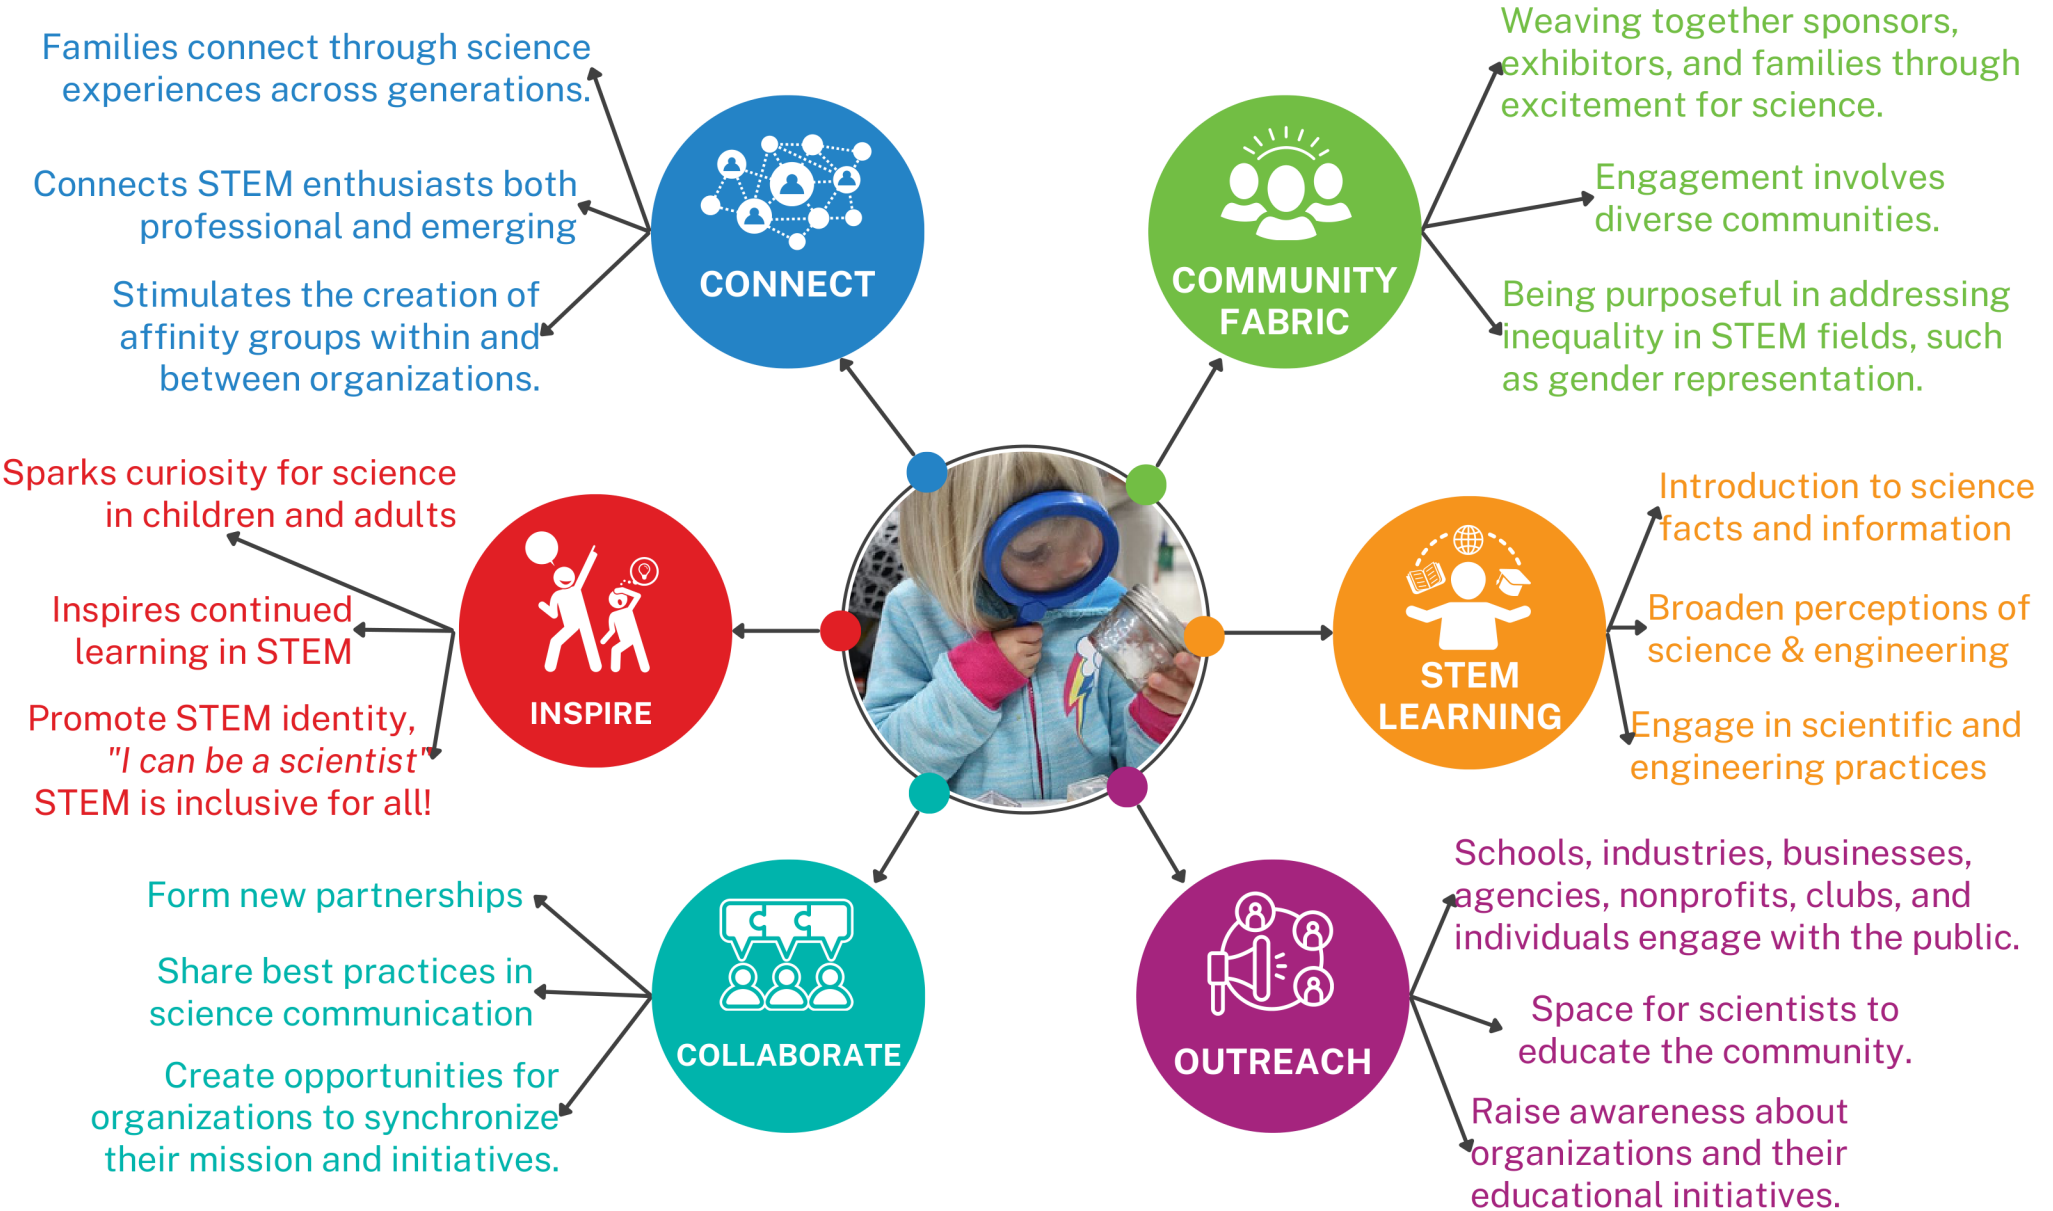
Families connect through science experiences across generations.

Connects STEM enthusiasts both professional and emerging

Stimulates the creation of affinity groups within and between organizations.

CONNECT

COMMUNITY FABRIC

Weaving together sponsors, exhibitors, and families through excitement for science.

Engagement involves diverse communities.

Being purposeful in addressing inequality in STEM fields, such as gender representation.

Sparks curiosity for science in children and adults

Inspires continued learning in STEM

Promote STEM identity, "I can be a scientist" STEM is inclusive for all!

INSPIRE

STEM LEARNING

Introduction to science facts and information

Broaden perceptions of science & engineering

Engage in scientific and engineering practices

Form new partnerships

Share best practices in science communication

Create opportunities for organizations to synchronize their mission and initiatives.

COLLABORATE

OUTREACH

Schools, industries, businesses, agencies, nonprofits, clubs, and individuals engage with the public.

Space for scientists to educate the community.

Raise awareness about organizations and their educational initiatives.